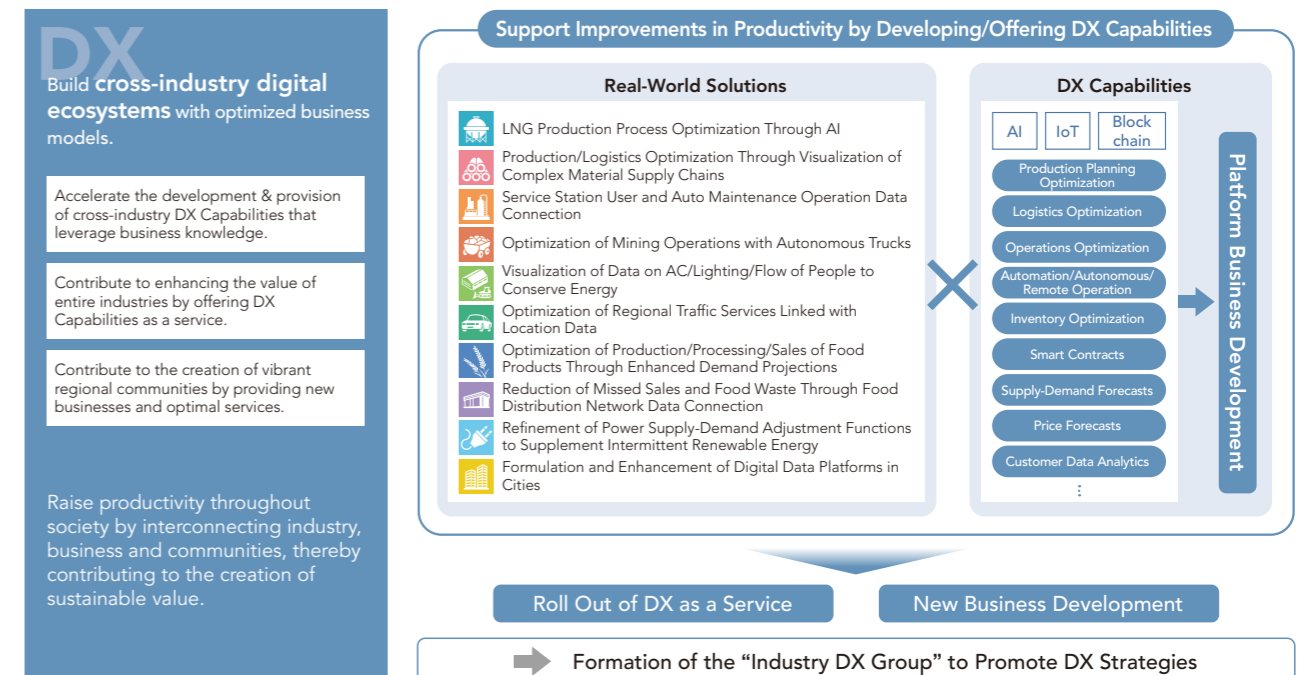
DX

Build cross-industry digital ecosystems with optimized business models.

Accelerate the development & provision of cross-industry DX Capabilities that leverage business knowledge.

Contribute to enhancing the value of entire industries by offering DX Capabilities as a service.

Contribute to the creation of vibrant regional communities by providing new businesses and optimal services.

Raise productivity throughout society by interconnecting industry, business and communities, thereby contributing to the creation of sustainable value.

Support Improvements in Productivity by Developing/Offering DX Capabilities

Real-World Solutions

LNG Production Process Optimization Through AI

Production/Logistics Optimization Through Visualization of Complex Material Supply Chains

Service Station User and Auto Maintenance Operation Data Connection

Optimization of Mining Operations with Autonomous Trucks

Visualization of Data on AC/Lighting/Flow of People to Conserve Energy

Optimization of Regional Traffic Services Linked with Location Data

Optimization of Production/Processing/Sales of Food Products Through Enhanced Demand Projections

Reduction of Missed Sales and Food Waste Through Food Distribution Network Data Connection

Refinement of Power Supply-Demand Adjustment Functions to Supplement Intermittent Renewable Energy

Formulation and Enhancement of Digital Data Platforms in Cities

×

DX Capabilities

AI

IoT

Block chain

Production Planning Optimization

Logistics Optimization

Operations Optimization

Automation/Autonomous/ Remote Operation

Inventory Optimization

Smart Contracts

Supply-Demand Forecasts

Price Forecasts

Customer Data Analytics

⋮

Platform Business Development

Roll Out of DX as a Service

New Business Development

Formation of the “Industry DX Group” to Promote DX Strategies